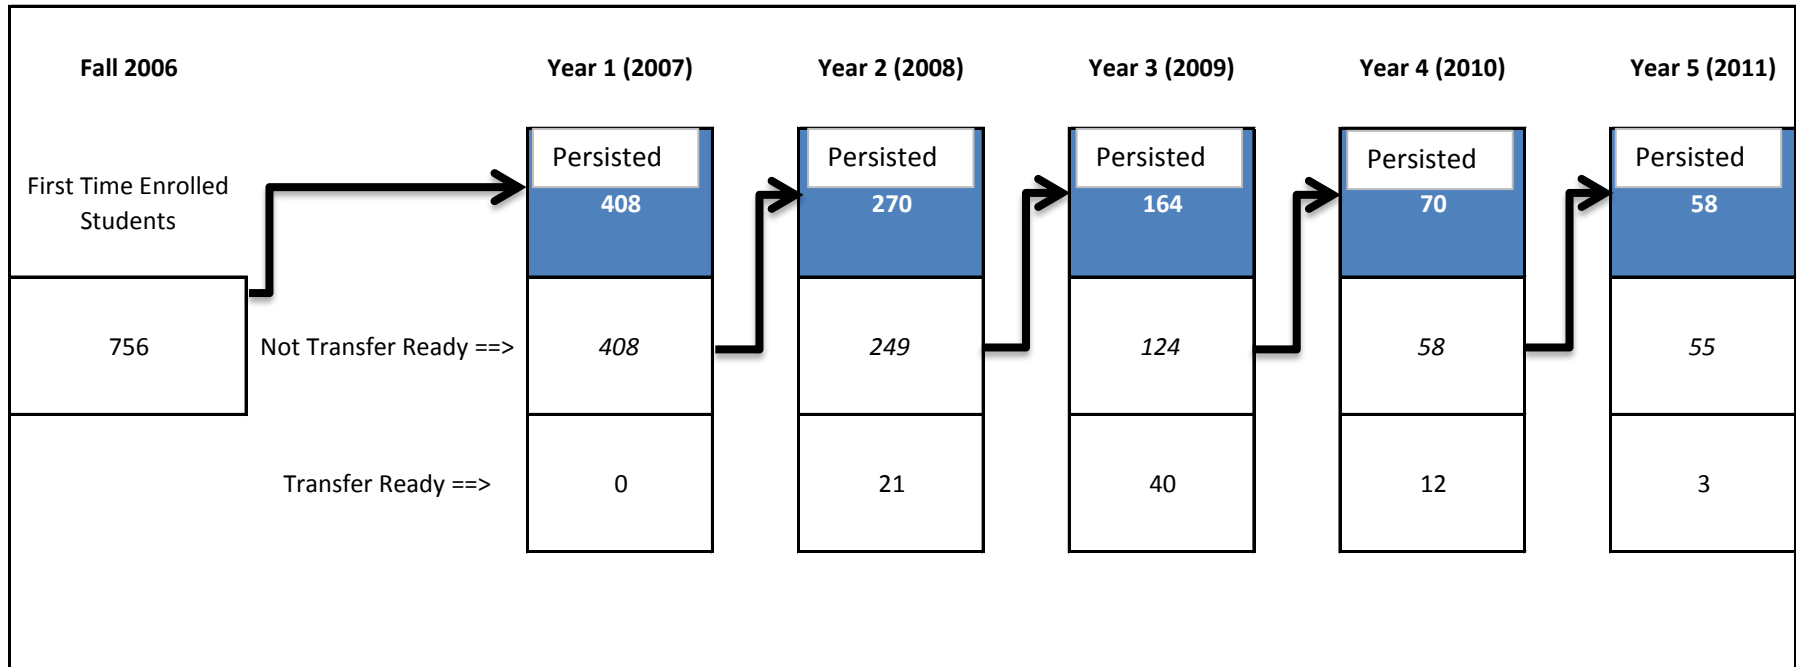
Fall 2006

Year 1 (2007)

Year 2 (2008)

Year 3 (2009)

Year 4 (2010)

Year 5 (2011)

First Time Enrolled Students

756

Persisted
408

Persisted
270

Persisted
164

Persisted
70

Persisted
58

Not Transfer Ready ==>

408

249

124

58

55

Transfer Ready ==>

0

21

40

12

3